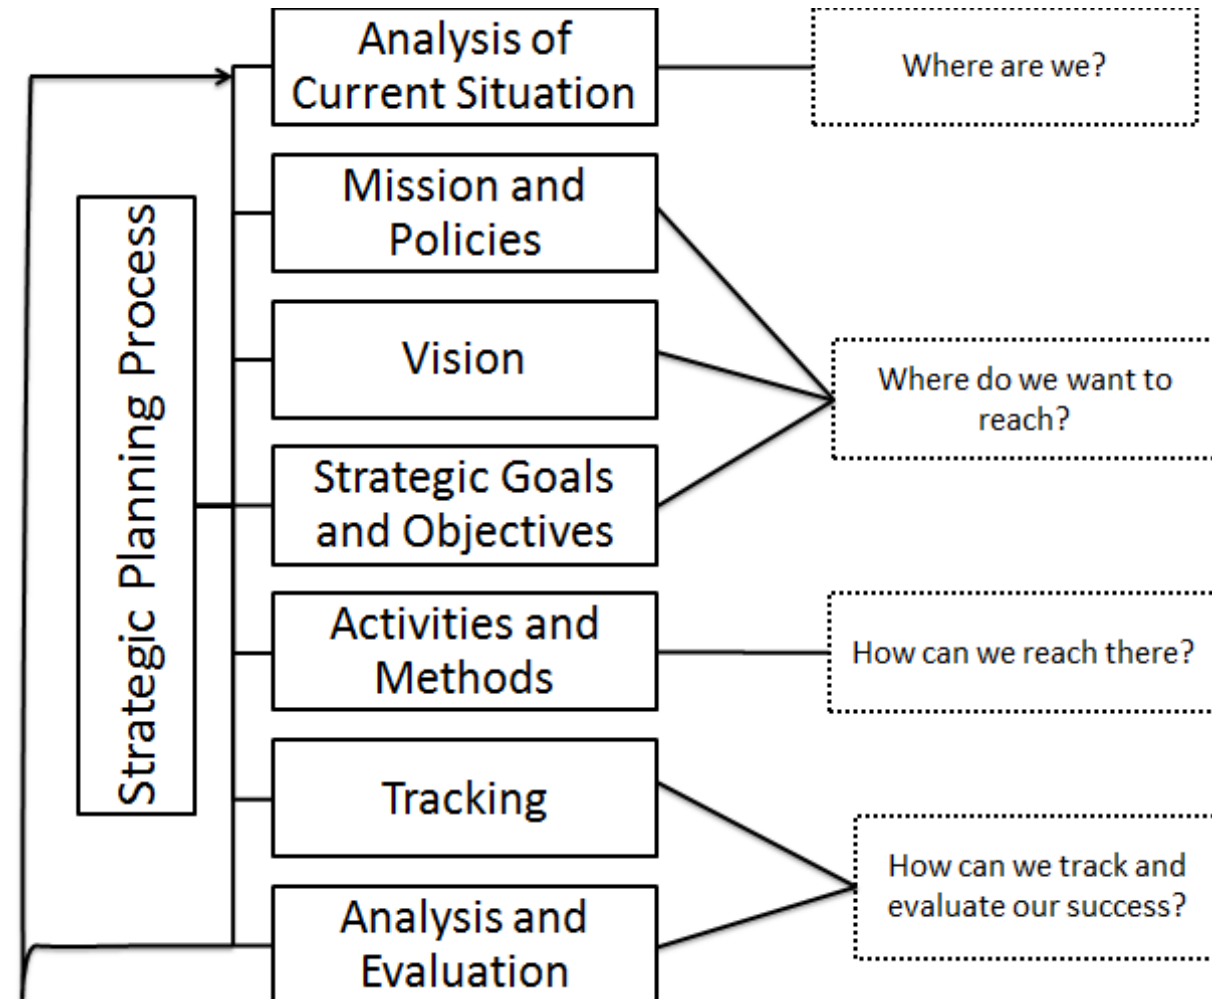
Strategic Planning Process

Analysis of Current Situation

Where are we?

Mission and Policies

Vision

Strategic Goals and Objectives

Where do we want to reach?

Activities and Methods

How can we reach there?

Tracking

Analysis and Evaluation

How can we track and evaluate our success?